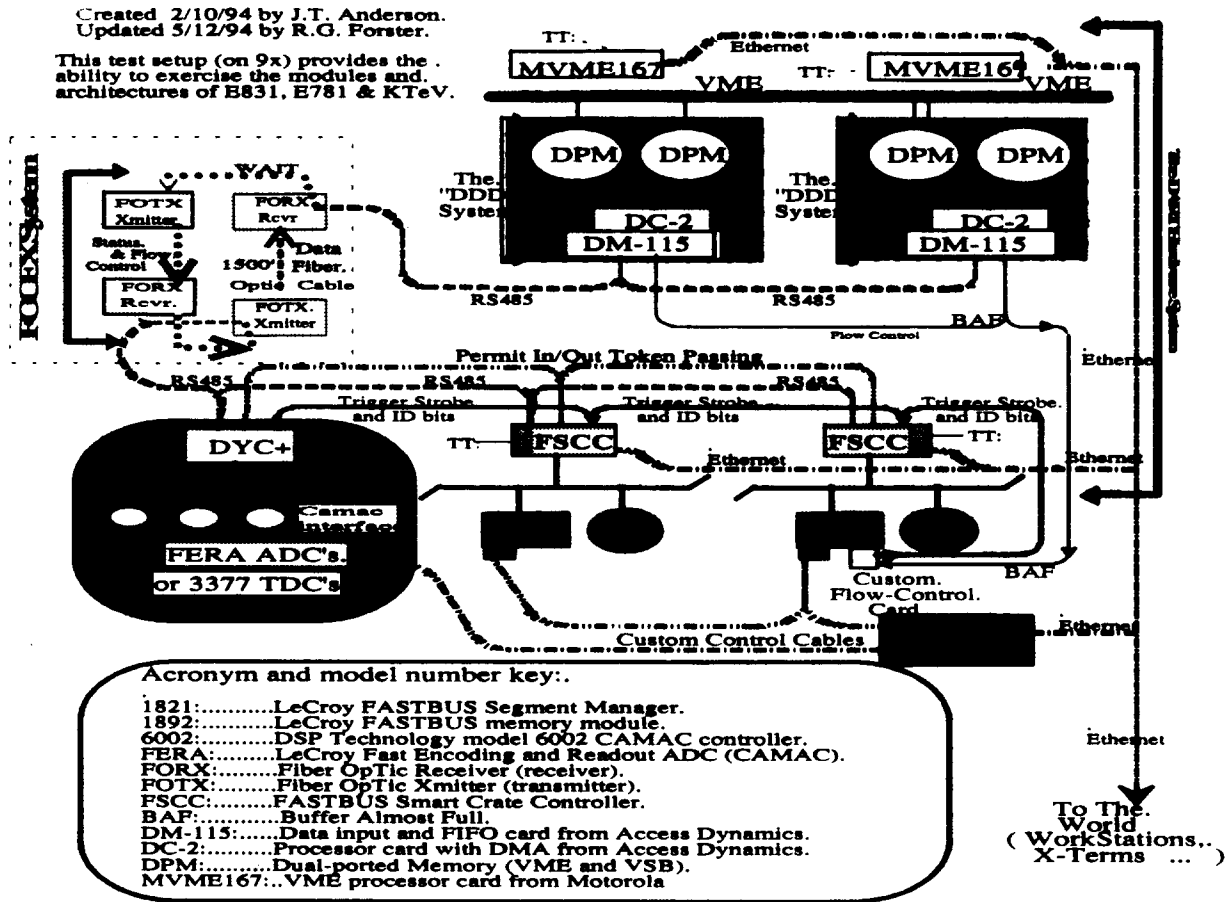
Created 2/10/94 by J.T. Anderson.
Updated 5/12/94 by R.G. Forster.

This test setup (on 9x) provides the ability to exercise the modules and architectures of E831, E781 & KTeV.

TT:
MVME167
Ethernet
TT:
MVME167
VME
VME

DPM
DPM
DPM
DPM

The "DDD" System
The "DDD" System

DC-2
DM-115
DC-2
DM-115

FOEXSystem
WAIT
FOTX Xmitter
FORX Rcvr
Status & Flow Control
Data Fiber
1500' Optic Cable
FORX Rcvr.
FOTX Xmitter

RS485
RS485
BAF
Flow Control
Ethernet
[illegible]

Permit In/Out Token Passing
RS485
RS485
RS485
Trigger Strobe and ID bits
Trigger Strobe and ID bits
Trigger Strobe and ID bits
TT:
FSCC
FSCC
TT:
Ethernet
Ethernet

DYC+
Camac Interface
FERA ADC's or 3377 TDC's

Custom Flow-Control Card
BAF
Custom Control Cables
Ethernet

Acronym and model number key:
1821:..........LeCroy FASTBUS Segment Manager.
1892:..........LeCroy FASTBUS memory module.
6002:..........DSP Technology model 6002 CAMAC controller.
FERA:..........LeCroy Fast Encoding and Readout ADC (CAMAC).
FORX:..........Fiber OpTic Receiver (receiver).
FOTX:..........Fiber OpTic Xmitter (transmitter).
FSCC:..........FASTBUS Smart Crate Controller.
BAF:...........Buffer Almost Full.
DM-115:......Data input and FIFO card from Access Dynamics.
DC-2:..........Processor card with DMA from Access Dynamics.
DPM:..........Dual-ported Memory (VME and VSB).
MVME167:..VME processor card from Motorola

Ethernet

To The World ( WorkStations, X-Terms ... )